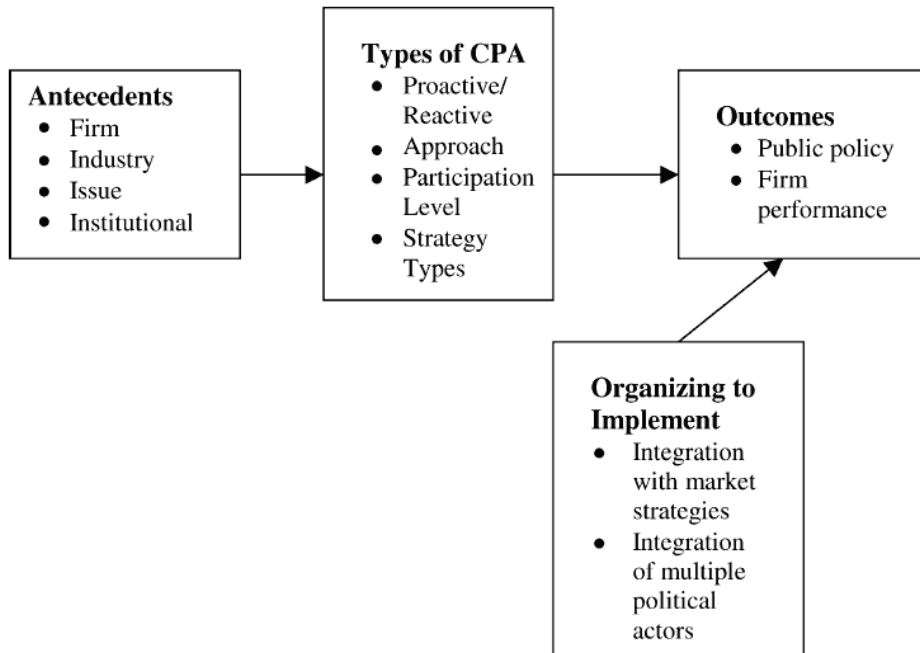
**Antecedents**
- Firm
- Industry
- Issue
- Institutional

**Types of CPA**
- Proactive/ Reactive
- Approach
- Participation Level
- Strategy Types

**Outcomes**
- Public policy
- Firm performance

**Organizing to Implement**
- Integration with market strategies
- Integration of multiple political actors